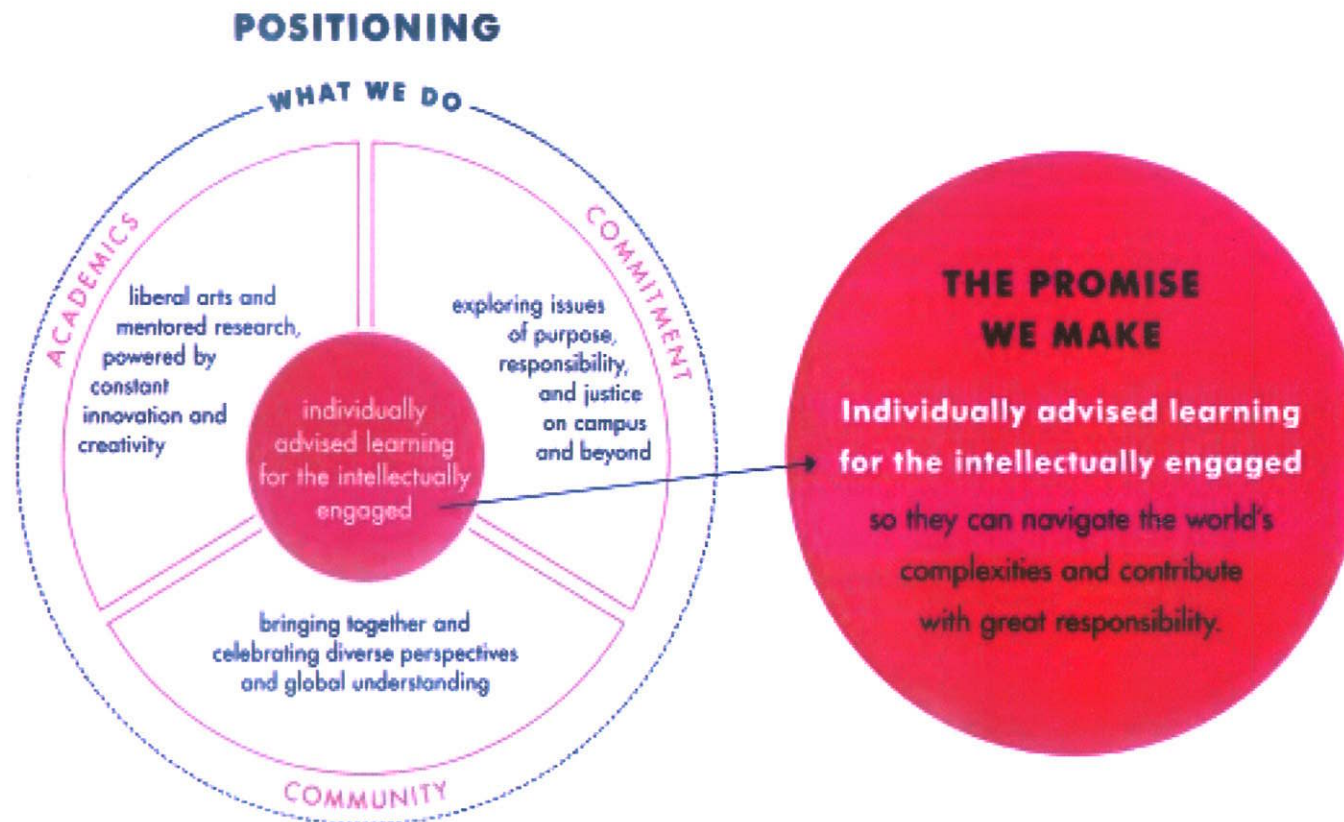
POSITIONING

WHAT WE DO

ACADEMICS

liberal arts and mentored research, powered by constant innovation and creativity

COMMITMENT

exploring issues of purpose, responsibility, and justice on campus and beyond

individually advised learning for the intellectually engaged

bringing together and celebrating diverse perspectives and global understanding

COMMUNITY

THE PROMISE WE MAKE

Individually advised learning for the intellectually engaged so they can navigate the world's complexities and contribute with great responsibility.